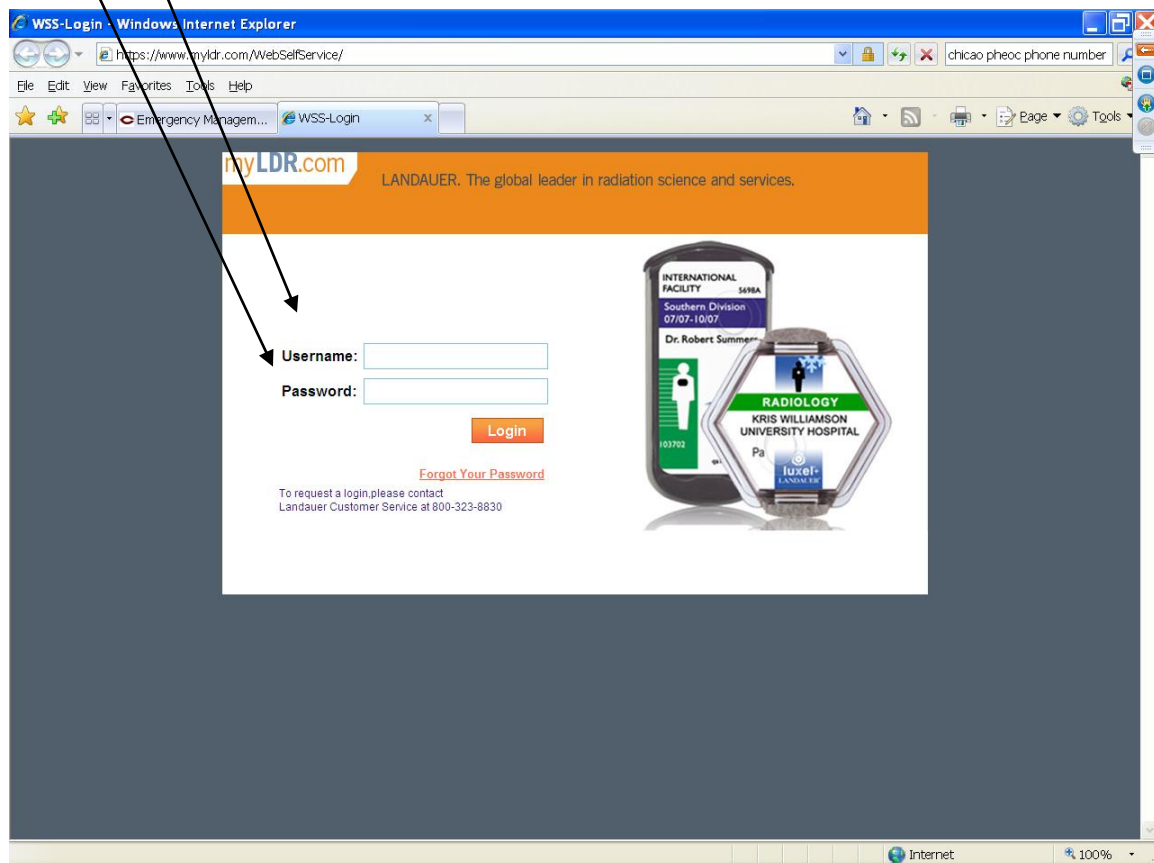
WSS-Login - Windows Internet Explorer

https://www.myldr.com/WebSelfService/

chicao pheoc phone number

File Edit View Favorites Tools Help

Emergency Managem... WSS-Login

Page Tools

myLDR.com

LANDAUER. The global leader in radiation science and services.

Username:

Password:

Login

Forgot Your Password

To request a login,please contact
Landauer Customer Service at 800-323-8830

INTERNATIONAL FACILITY 5698A
Southern Division
07/07-10/07
Dr. Robert Summers
103702

RADIOLOGY
KRIS WILLIAMSON
UNIVERSITY HOSPITAL
Pa
luxel+
LANDAUER

Internet

100%